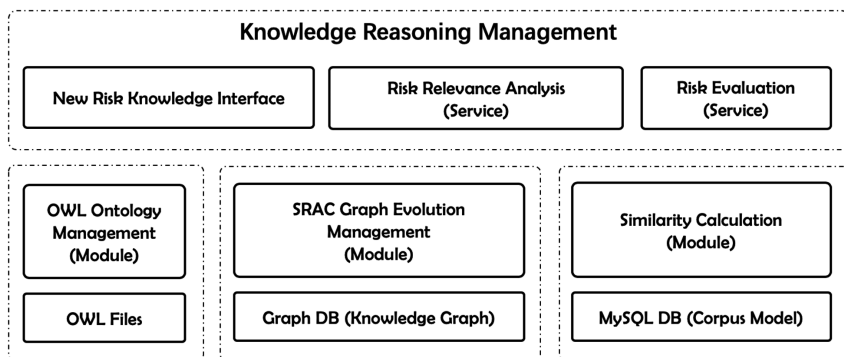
Knowledge Reasoning Management

New Risk Knowledge Interface

Risk Relevance Analysis (Service)

Risk Evaluation (Service)

OWL Ontology Management (Module)

OWL Files

SRAC Graph Evolution Management (Module)

Graph DB (Knowledge Graph)

Similarity Calculation (Module)

MySQL DB (Corpus Model)